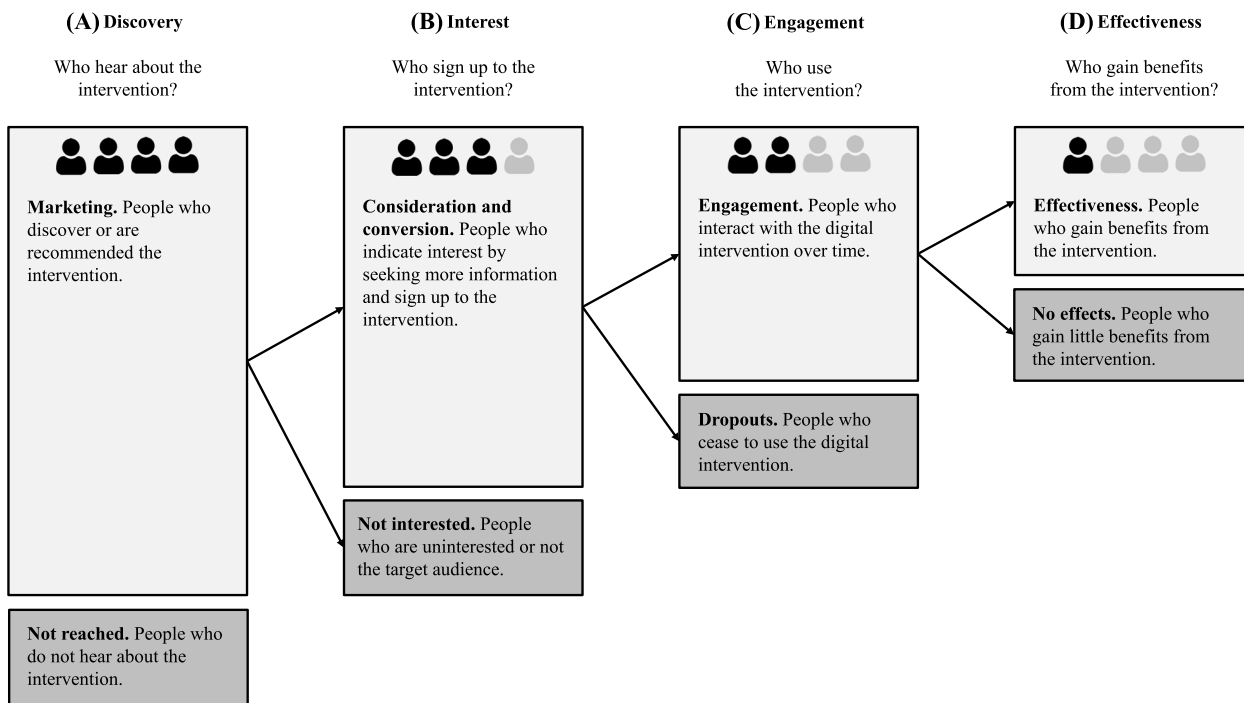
(A) Discovery

Who hear about the intervention?

Marketing. People who discover or are recommended the intervention.

Not reached. People who do not hear about the intervention.

(B) Interest

Who sign up to the intervention?

Consideration and conversion. People who indicate interest by seeking more information and sign up to the intervention.

Not interested. People who are uninterested or not the target audience.

(C) Engagement

Who use the intervention?

Engagement. People who interact with the digital intervention over time.

Dropouts. People who cease to use the digital intervention.

(D) Effectiveness

Who gain benefits from the intervention?

Effectiveness. People who gain benefits from the intervention.

No effects. People who gain little benefits from the intervention.